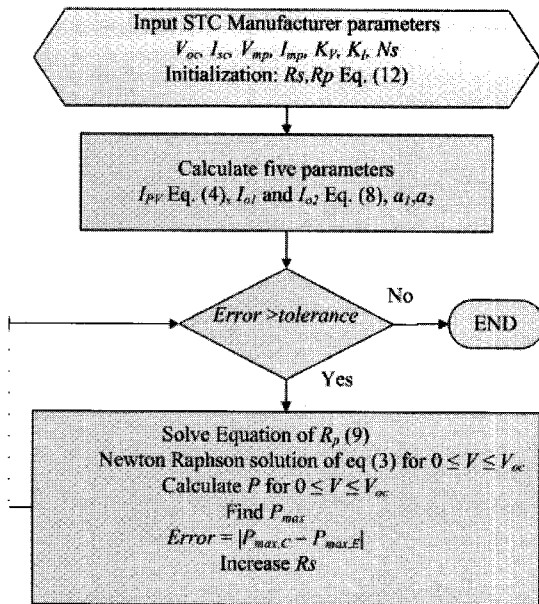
Input STC Manufacturer parameters
$V_{oc}$, $I_{sc}$, $V_{mp}$, $I_{mp}$, $K_V$, $K_I$, $Ns$
Initialization: $Rs$,$Rp$ Eq. (12)

Calculate five parameters
$I_{PV}$ Eq. (4), $I_{o1}$ and $I_{o2}$ Eq. (8), $a_1$,$a_2$

Error >tolerance

No

END

Yes

Solve Equation of $R_p$ (9)
Newton Raphson solution of eq (3) for $0 \leq V \leq V_{oc}$
Calculate $P$ for $0 \leq V \leq V_{oc}$
Find $P_{max}$
$Error = |P_{max,C} - P_{max,E}|$
Increase $Rs$